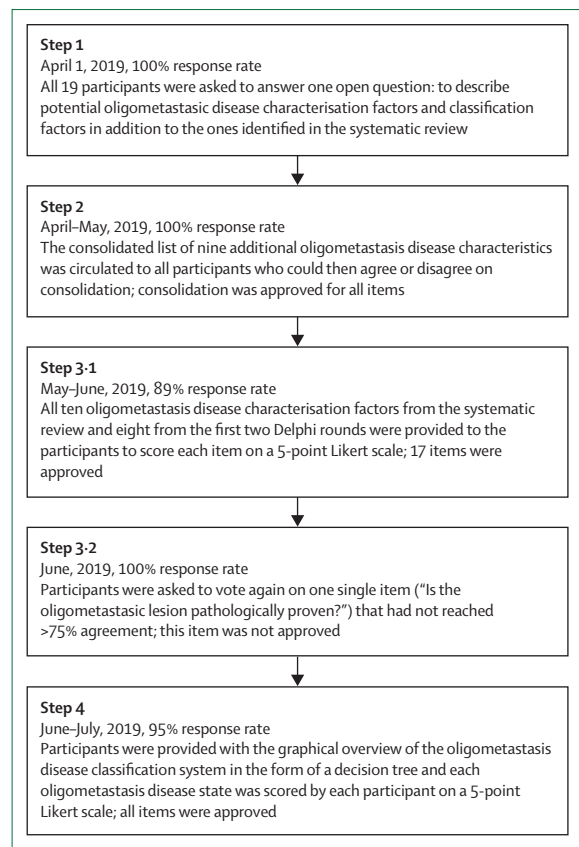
**Step 1**
April 1, 2019, 100% response rate
All 19 participants were asked to answer one open question: to describe potential oligometastasic disease characterisation factors and classification factors in addition to the ones identified in the systematic review

**Step 2**
April–May, 2019, 100% response rate
The consolidated list of nine additional oligometastasis disease characteristics was circulated to all participants who could then agree or disagree on consolidation; consolidation was approved for all items

**Step 3·1**
May–June, 2019, 89% response rate
All ten oligometastasis disease characterisation factors from the systematic review and eight from the first two Delphi rounds were provided to the participants to score each item on a 5-point Likert scale; 17 items were approved

**Step 3·2**
June, 2019, 100% response rate
Participants were asked to vote again on one single item ("Is the oligometastasic lesion pathologically proven?") that had not reached >75% agreement; this item was not approved

**Step 4**
June–July, 2019, 95% response rate
Participants were provided with the graphical overview of the oligometastasis disease classification system in the form of a decision tree and each oligometastasis disease state was scored by each participant on a 5-point Likert scale; all items were approved